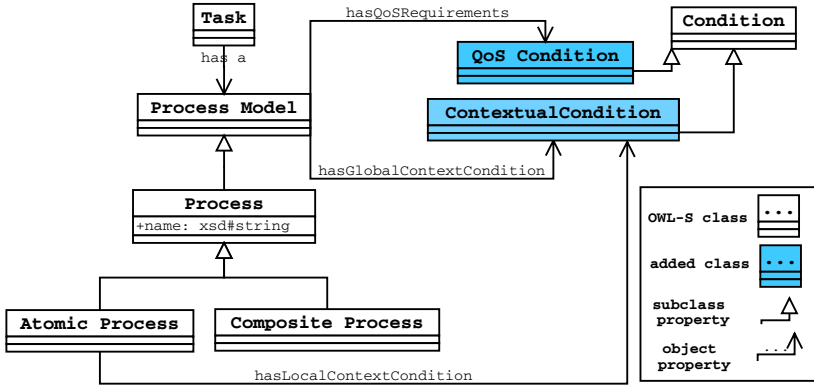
Task

has a

Process Model

hasQoSRequirements

QoS Condition

Condition

ContextualCondition

hasGlobalContextCondition

Process

+name: xsd#string

Atomic Process

Composite Process

hasLocalContextCondition

OWL-S class ...

added class ...

subclass property

object property ...